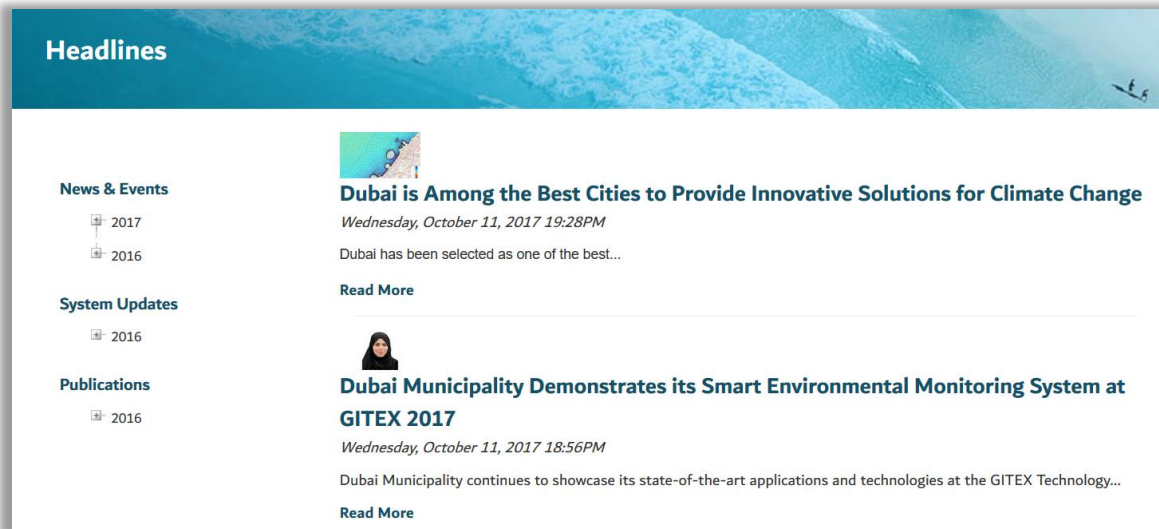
Headlines

News & Events

2017

2016

System Updates

2016

Publications

2016

Dubai is Among the Best Cities to Provide Innovative Solutions for Climate Change

Wednesday, October 11, 2017 19:28PM

Dubai has been selected as one of the best...

Read More

Dubai Municipality Demonstrates its Smart Environmental Monitoring System at GITEX 2017

Wednesday, October 11, 2017 18:56PM

Dubai Municipality continues to showcase its state-of-the-art applications and technologies at the GITEX Technology...

Read More